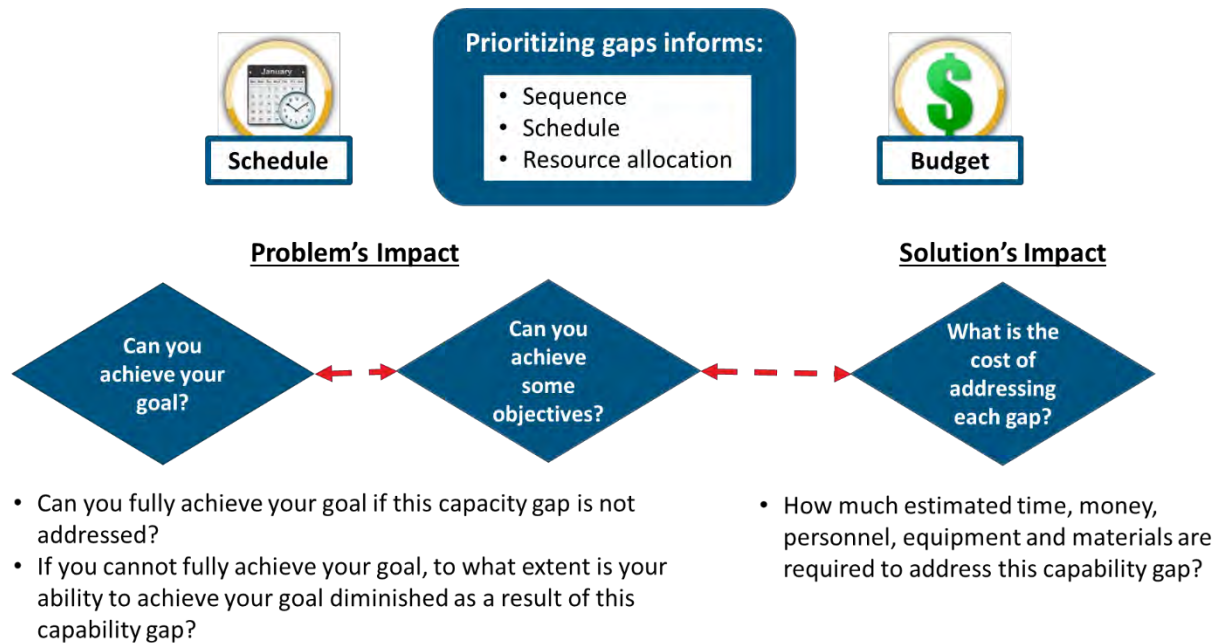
January

Schedule

Prioritizing gaps informs:

- Sequence
- Schedule
- Resource allocation

$

Budget

Problem's Impact

Solution's Impact

Can you achieve your goal?

Can you achieve some objectives?

What is the cost of addressing each gap?

- Can you fully achieve your goal if this capacity gap is not addressed?
- If you cannot fully achieve your goal, to what extent is your ability to achieve your goal diminished as a result of this capability gap?

- How much estimated time, money, personnel, equipment and materials are required to address this capability gap?